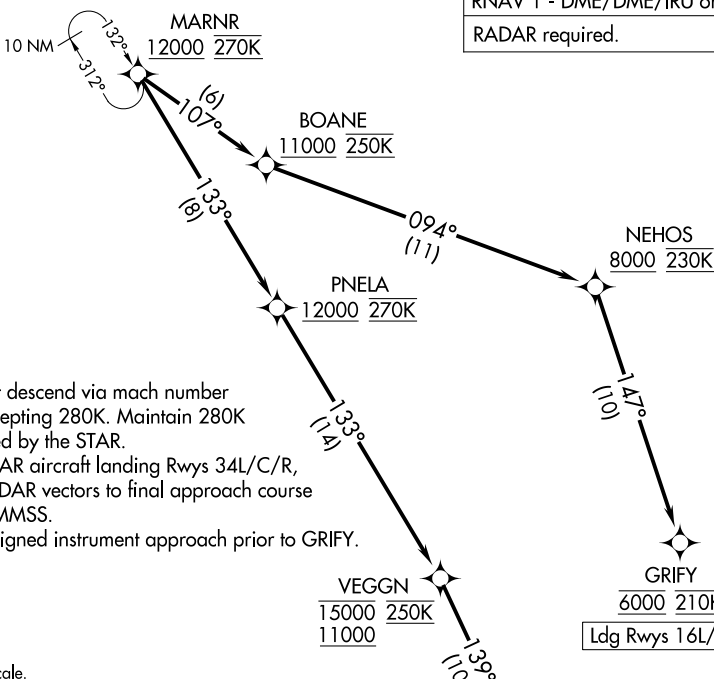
RNAV 1 - DME/DME/IRU or

RADAR required.

10 NM

132°

312°

MARNR
12000 270K

(6)
107°

BOANE
11000 250K

133°
(8)

094°
(11)

NEHOS
8000 230K

PNELA
12000 270K

r descend via mach number
epting 280K. Maintain 280K
d by the STAR.
AR aircraft landing Rwys 34L/C/R,
DAR vectors to final approach course
MMSS.
igned instrument approach prior to GRIFY.

133°
(14)

147°
(10)

VEGGN
15000 250K
11000

GRIFY
6000 210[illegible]

Ldg Rwys 16L/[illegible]

139°
(10

cale.